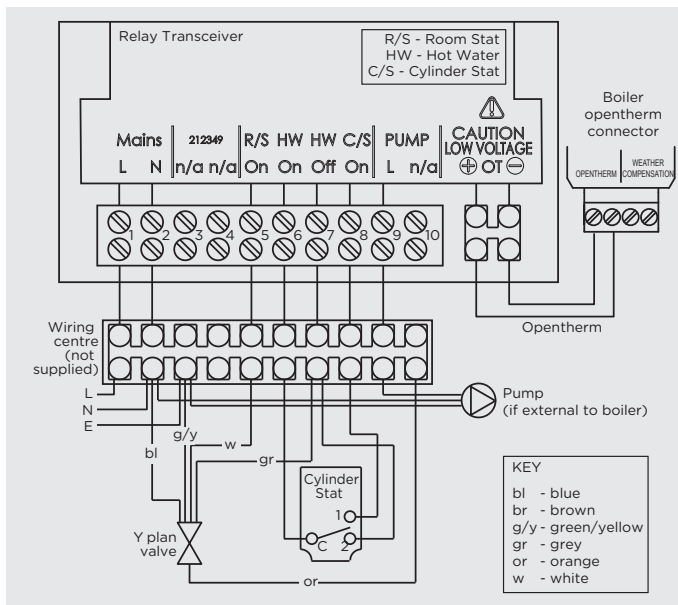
Relay Transceiver

R/S - Room Stat
HW - Hot Water
C/S - Cylinder Stat

Mains L N
212349 n/a n/a
R/S On
HW On
HW Off
C/S On
PUMP L n/a

CAUTION LOW VOLTAGE
$\oplus$ OT $\ominus$

1 2 3 4 5 6 7 8 9 10

Boiler opentherm connector

OPENTHERM
WEATHER COMPENSATION

Wiring centre (not supplied)

Opentherm

L
N
E

Pump (if external to boiler)

g/y
bl
w
gr

Cylinder Stat
1
C
2

Y plan valve

or

KEY
bl - blue
br - brown
g/y - green/yellow
gr - grey
or - orange
w - white